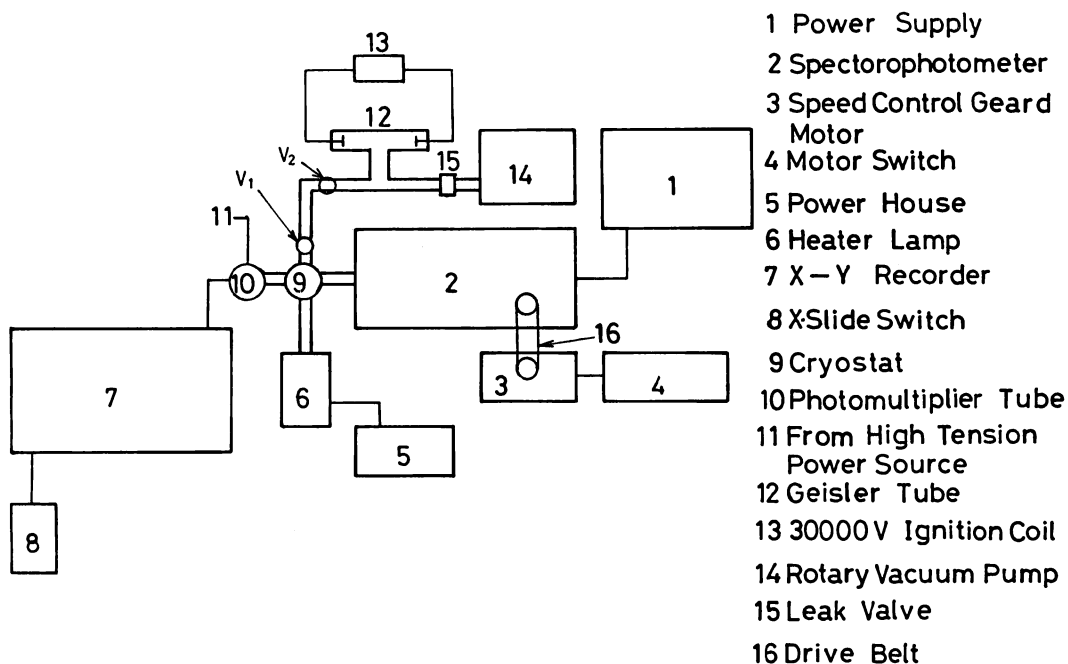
13
12
$V_2$
15
14
1
$V_1$
11
10
9
2
16
7
3
4
6
5
8

1 Power Supply
2 Spectorophotometer
3 Speed Control Geard Motor
4 Motor Switch
5 Power House
6 Heater Lamp
7 X − Y Recorder
8 X-Slide Switch
9 Cryostat
10 Photomultiplier Tube
11 From High Tension Power Source
12 Geisler Tube
13 30000 V Ignition Coil
14 Rotary Vacuum Pump
15 Leak Valve
16 Drive Belt